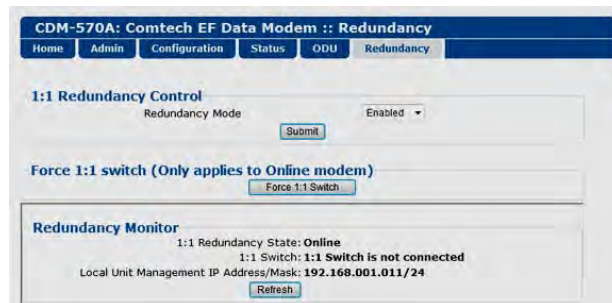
CDM-570A: Comtech EF Data Modem :: Redundancy

Home | Admin | Configuration | Status | ODU | Redundancy

1:1 Redundancy Control

Redundancy Mode Enabled

Submit

Force 1:1 switch (Only applies to Online modem)

Force 1:1 Switch

Redundancy Monitor

1:1 Redundancy State: Online

1:1 Switch: 1:1 Switch is not connected

Local Unit Management IP Address/Mask: 192.168.001.011/24

Refresh